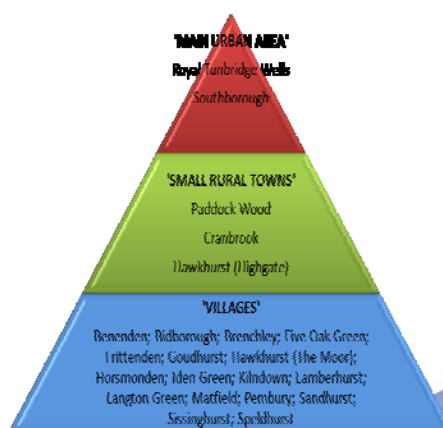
'MAIN URBAN AREA'
Royal Tunbridge Wells
Southborough

'SMALL RURAL TOWNS'
Paddock Wood
Cranbrook
Hawkhurst (Highgate)

'VILLAGES'
Benenden; Bidborough; Brenchley; Five Oak Green; Frittenden; Goudhurst; Hawkhurst (The Moor); Horsmonden; Iden Green; Kilndown; Lamberhurst; Langton Green; Matfield; Pembury; Sandhurst; Sissinghurst; Speldhurst